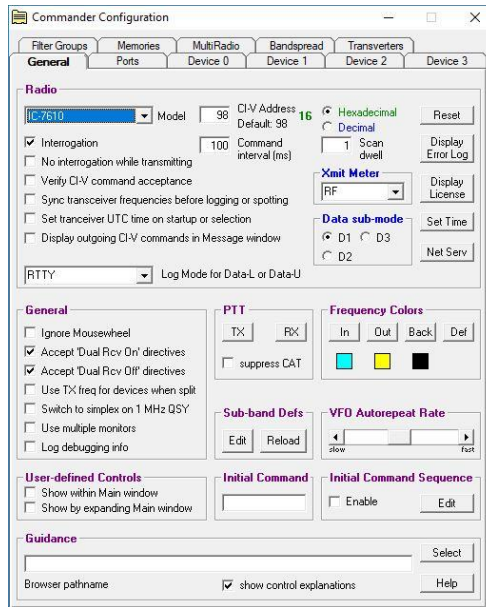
Commander Configuration

Filter Groups | Memories | MultiRadio | Bandspread | Transverters
General | Ports | Device 0 | Device 1 | Device 2 | Device 3

Radio

IC-7610 Model 98 CI-V Address Default: 98 16 Hexadecimal Decimal Reset

Interrogation 100 Command interval (ms) 1 Scan dwell Display Error Log

No interrogation while transmitting

Verify CI-V command acceptance Xmit Meter Display License

Sync transceiver frequencies before logging or spotting RF

Set tranceiver UTC time on startup or selection Data sub-mode Set Time

Display outgoing CI-V commands in Message window D1 D3 D2 Net Serv

RTTY Log Mode for Data-L or Data-U

General
Ignore Mousewheel
Accept 'Dual Rcv On' directives
Accept 'Dual Rcv Off' directives
Use TX freq for devices when split
Switch to simplex on 1 MHz QSY
Use multiple monitors
Log debugging info

PTT
TX RX
suppress CAT

Frequency Colors
In Out Back Def

Sub-band Defs
Edit Reload

VFO Autorepeat Rate
slow fast

User-defined Controls
Show within Main window
Show by expanding Main window

Initial Command

Initial Command Sequence
Enable Edit

Guidance
Select
Browser pathname show control explanations Help